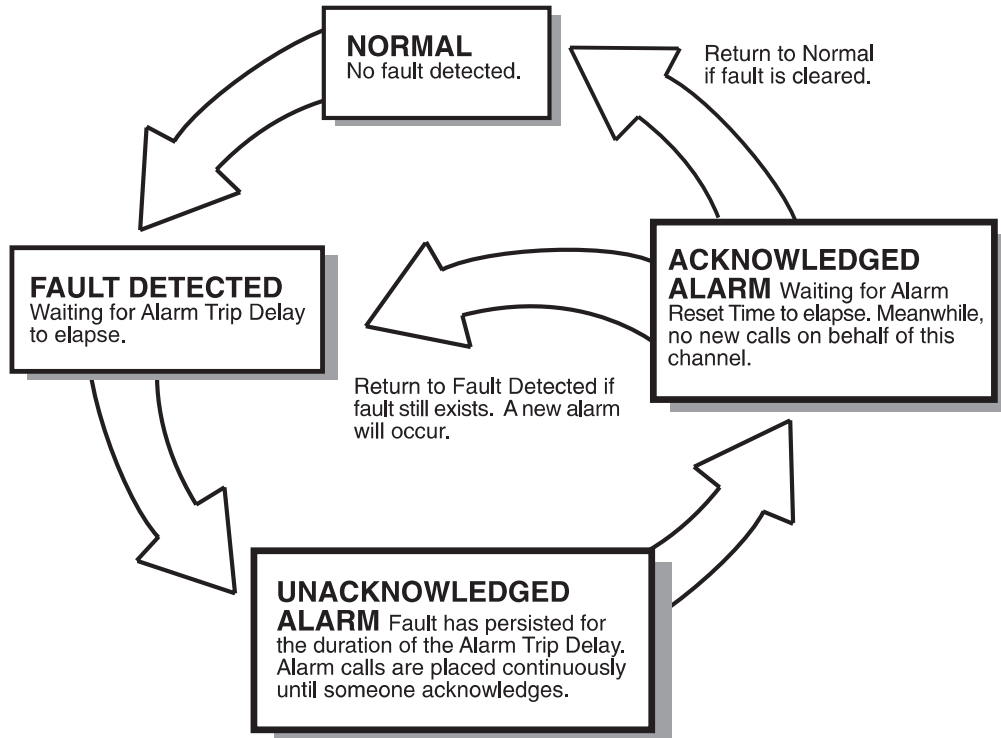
NORMAL
No fault detected.

Return to Normal if fault is cleared.

FAULT DETECTED
Waiting for Alarm Trip Delay to elapse.

ACKNOWLEDGED ALARM Waiting for Alarm Reset Time to elapse. Meanwhile, no new calls on behalf of this channel.

Return to Fault Detected if fault still exists. A new alarm will occur.

UNACKNOWLEDGED ALARM Fault has persisted for the duration of the Alarm Trip Delay. Alarm calls are placed continuously until someone acknowledges.